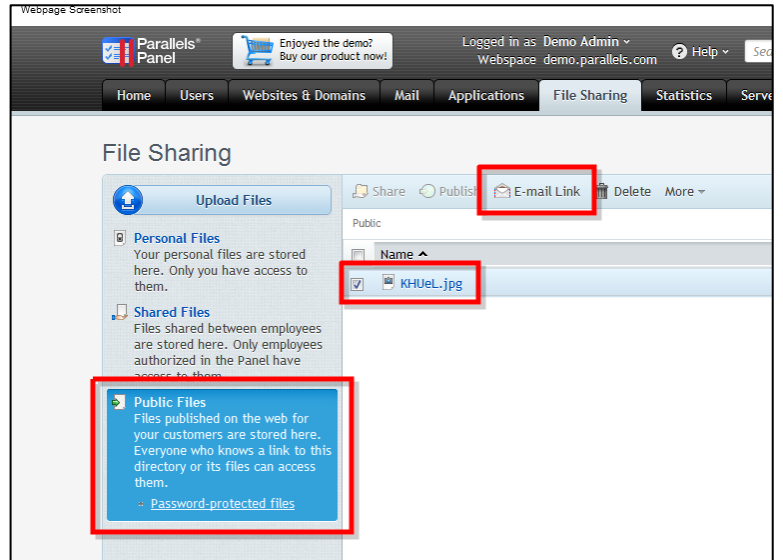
Webpage Screenshot

Parallels® Panel

Enjoyed the demo? Buy our product now!

Logged in as Demo Admin
Webspace demo.parallels.com

Help

Sea

Home | Users | Websites & Domains | Mail | Applications | File Sharing | Statistics | Serve

File Sharing

Upload Files

Personal Files
Your personal files are stored here. Only you have access to them.

Shared Files
Files shared between employees are stored here. Only employees authorized in the Panel have access to them.

Public Files
Files published on the web for your customers are stored here. Everyone who knows a link to this directory or its files can access them.

Password-protected files

Share | Publish | E-mail Link | Delete | More

Public

Name

KHUeL.jpg